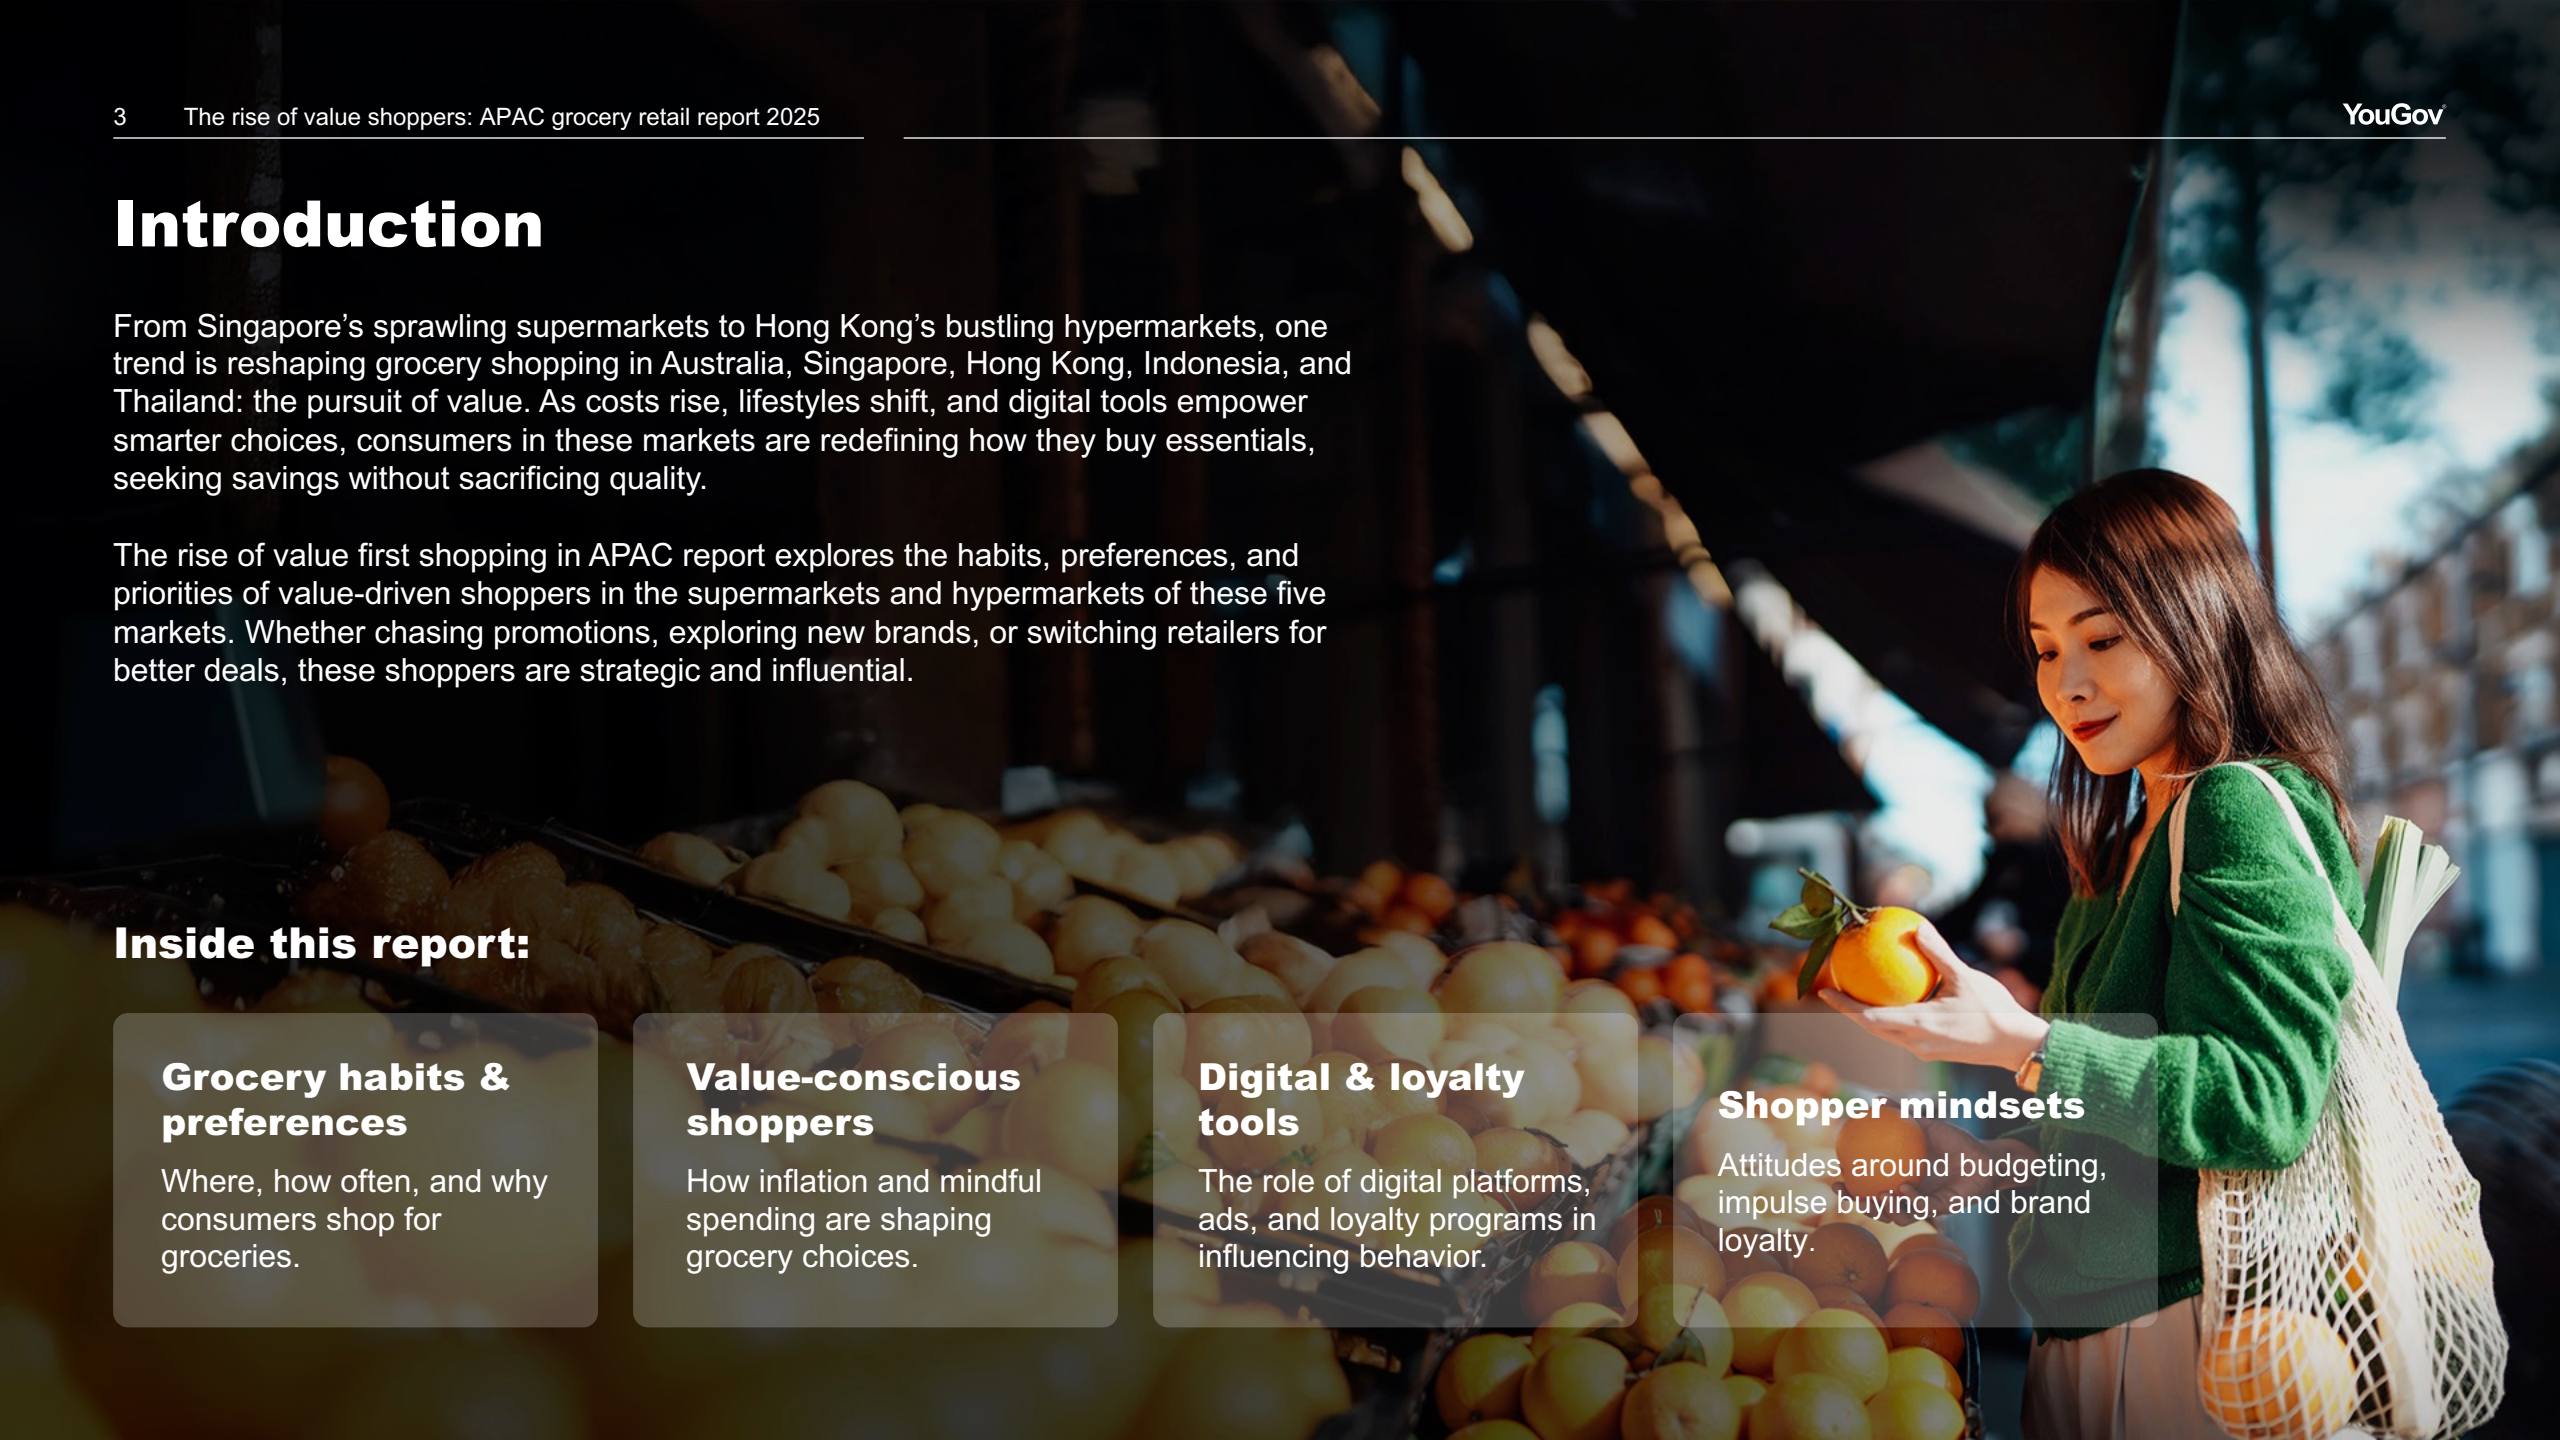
3 The rise of value shoppers: APAC grocery retail report 2025

YouGov

Introduction

From Singapore’s sprawling supermarkets to Hong Kong’s bustling hypermarkets, one trend is reshaping grocery shopping in Australia, Singapore, Hong Kong, Indonesia, and Thailand: the pursuit of value. As costs rise, lifestyles shift, and digital tools empower smarter choices, consumers in these markets are redefining how they buy essentials, seeking savings without sacrificing quality.

The rise of value first shopping in APAC report explores the habits, preferences, and priorities of value-driven shoppers in the supermarkets and hypermarkets of these five markets. Whether chasing promotions, exploring new brands, or switching retailers for better deals, these shoppers are strategic and influential.

Inside this report:

Grocery habits & preferences

Where, how often, and why consumers shop for groceries.

Value-conscious shoppers

How inflation and mindful spending are shaping grocery choices.

Digital & loyalty tools

The role of digital platforms, ads, and loyalty programs in influencing behavior.

Shopper mindsets

Attitudes around budgeting, impulse buying, and brand loyalty.